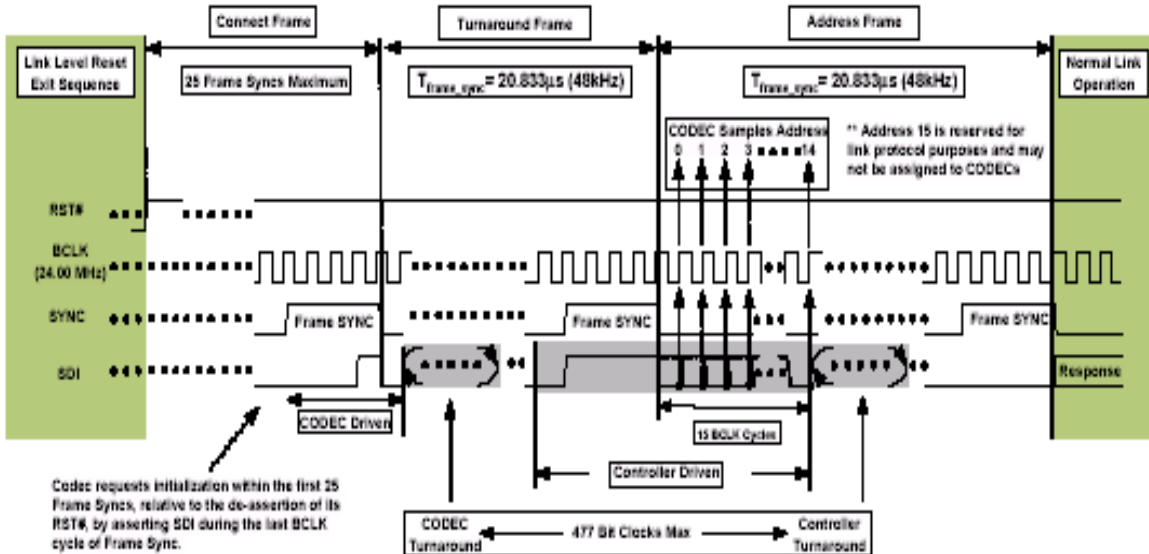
Connect Frame

Turnaround Frame

Address Frame

Link Level Reset Exit Sequence

25 Frame Syncs Maximum

$T_{frame\_sync}$= 20.833µs (48kHz)

$T_{frame\_sync}$= 20.833µs (48kHz)

Normal Link Operation

CODEC Samples Address
0 1 2 3 14

** Address 15 is reserved for link protocol purposes and may not be assigned to CODECs

RST#

BCLK (24.00 MHz)

SYNC

Frame SYNC

Frame SYNC

Frame SYNC

SDI

Response

CODEC Driven

15 BCLK Cycles

Controller Driven

Codec requests initialization within the first 25 Frame Syncs, relative to the de-assertion of its RST#, by asserting SDI during the last BCLK cycle of Frame Sync.

CODEC Turnaround

477 Bit Clocks Max

Controller Turnaround